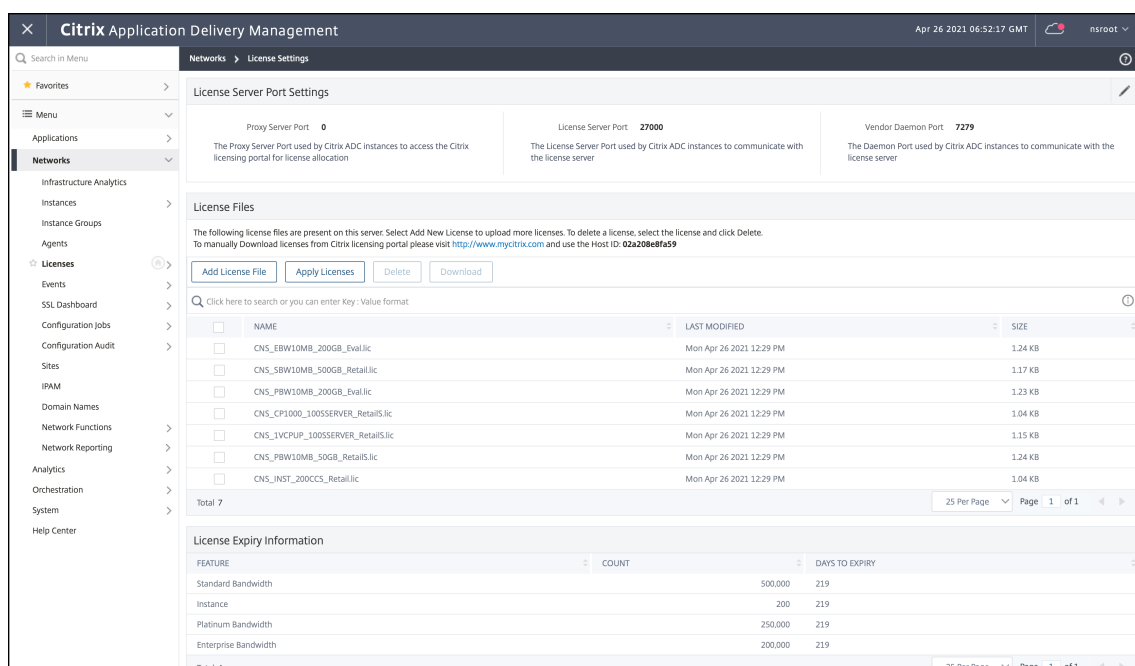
× **Citrix** Application Delivery Management

Apr 26 2021 06:52:17 GMT nsroot

Search in Menu

Favorites

Menu

Applications

Networks

Infrastructure Analytics

Instances

Instance Groups

Agents

Licenses

Events

SSL Dashboard

Configuration Jobs

Configuration Audit

Sites

IPAM

Domain Names

Network Functions

Network Reporting

Analytics

Orchestration

System

Help Center

Networks > License Settings

License Server Port Settings

Proxy Server Port 0

The Proxy Server Port used by Citrix ADC instances to access the Citrix licensing portal for license allocation

License Server Port 27000

The License Server Port used by Citrix ADC instances to communicate with the license server

Vendor Daemon Port 7279

The Daemon Port used by Citrix ADC instances to communicate with the license server

License Files

The following license files are present on this server. Select Add New License to upload more licenses. To delete a license, select the license and click Delete.
To manually Download licenses from Citrix licensing portal please visit http://www.mycitrix.com and use the Host ID: 02a208e8fa59

Add License File | Apply Licenses | Delete | Download

Click here to search or you can enter Key : Value format

| NAME | LAST MODIFIED | SIZE |
|---|---|---|
| CNS_EBW10MB_200GB_Eval.lic | Mon Apr 26 2021 12:29 PM | 1.24 KB |
| CNS_SBW10MB_500GB_Retail.lic | Mon Apr 26 2021 12:29 PM | 1.17 KB |
| CNS_PBW10MB_200GB_Eval.lic | Mon Apr 26 2021 12:29 PM | 1.23 KB |
| CNS_CP1000_100SSERVER_RetailS.lic | Mon Apr 26 2021 12:29 PM | 1.04 KB |
| CNS_1VCPUP_100SSERVER_RetailS.lic | Mon Apr 26 2021 12:29 PM | 1.15 KB |
| CNS_PBW10MB_50GB_RetailS.lic | Mon Apr 26 2021 12:29 PM | 1.24 KB |
| CNS_INST_200CCS_Retail.lic | Mon Apr 26 2021 12:29 PM | 1.04 KB |

Total 7 25 Per Page Page 1 of 1

License Expiry Information

| FEATURE | COUNT | DAYS TO EXPIRY |
|---|---|---|
| Standard Bandwidth | 500,000 | 219 |
| Instance | 200 | 219 |
| Platinum Bandwidth | 250,000 | 219 |
| Enterprise Bandwidth | 200,000 | 219 |